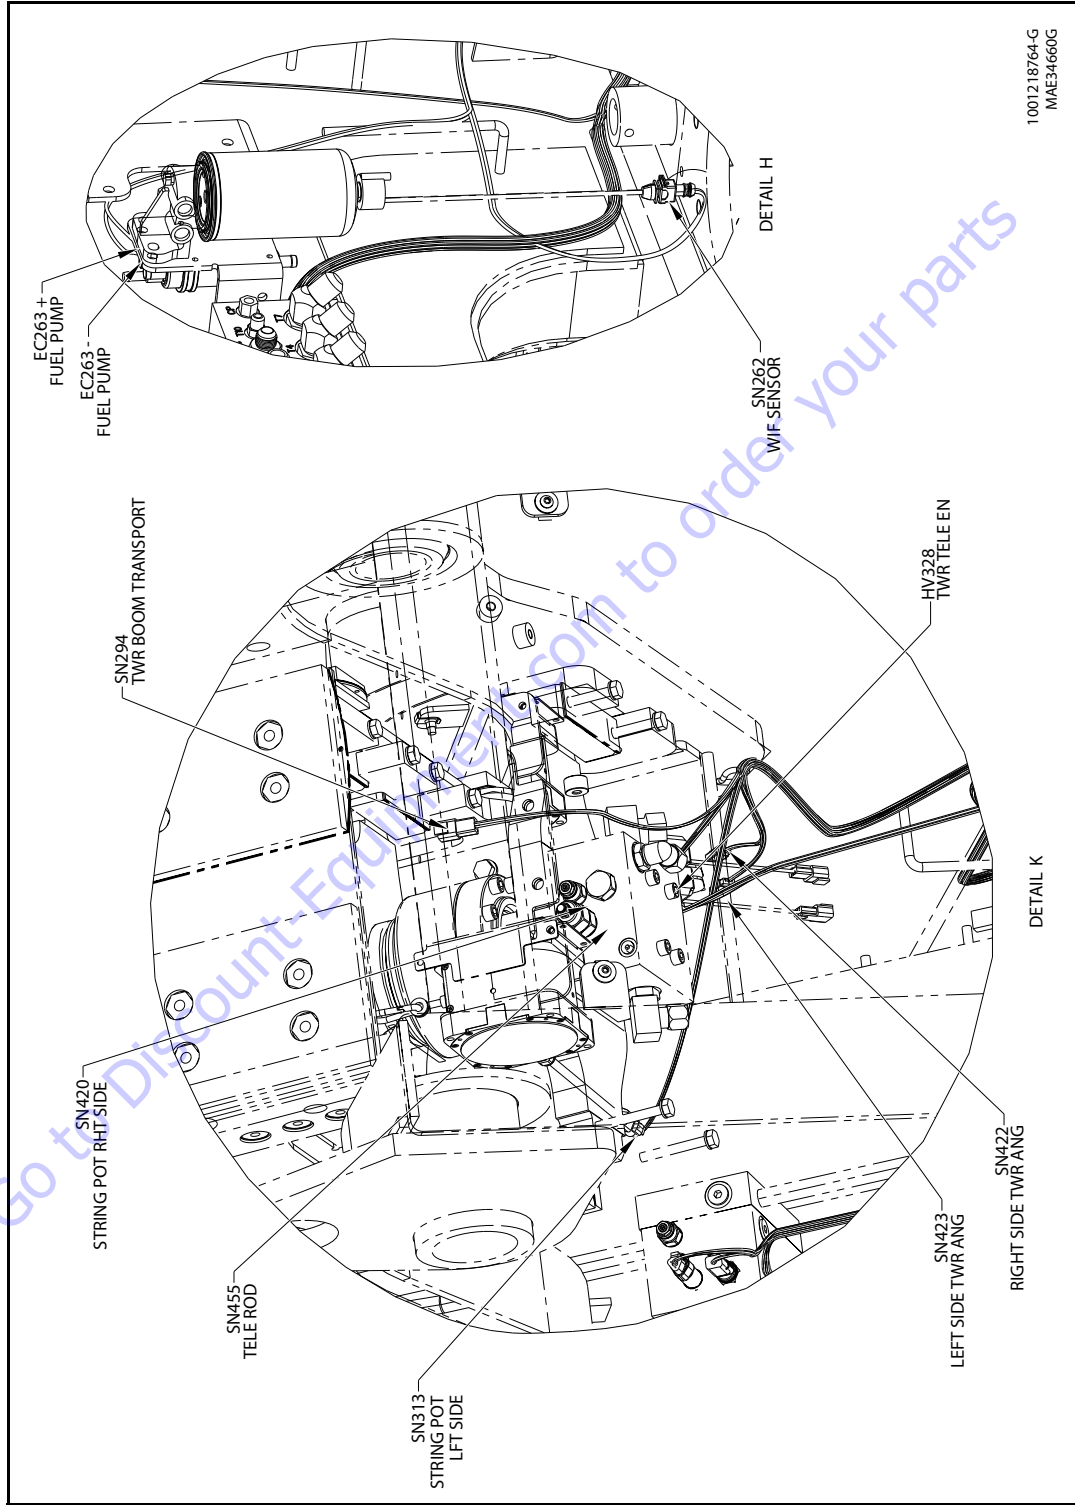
EC263 +
FUEL PUMP

EC263 -
FUEL PUMP

SN262
WIF SENSOR

DETAIL H

1001218764-G
MAE34660G

SN294
TWR BOOM TRANSPORT

HV328
TWR TELE EN

SN420
STRING POT RHT SIDE

SN455
TELE ROD

SN313
STRING POT
LFT SIDE

SN423
LEFT SIDE TWR ANG

SN422
RIGHT SIDE TWR ANG

DETAIL K

Go to Discount-Equipment.com to order your parts